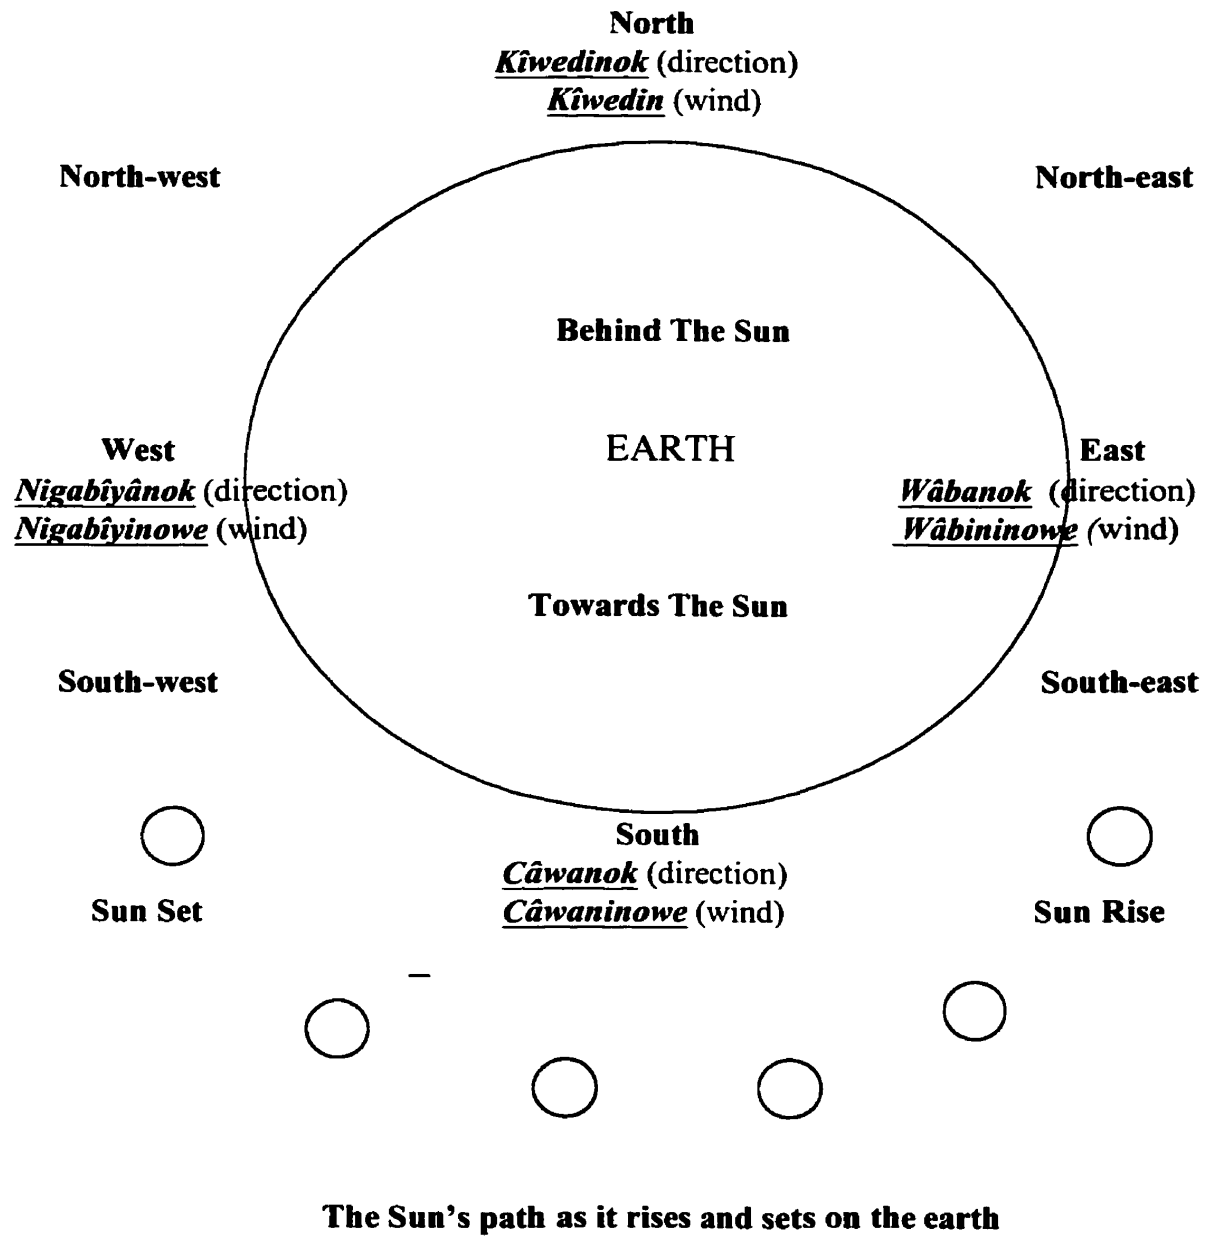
North
*Kîwedinok* (direction)
*Kîwedin* (wind)

North-west

North-east

Behind The Sun

West
*Nigabîyânok* (direction)
*Nigabîyinowe* (wind)

EARTH

East
*Wâbanok* (direction)
*Wâbininowe* (wind)

Towards The Sun

South-west

South-east

South
*Câwanok* (direction)
*Câwaninowe* (wind)

Sun Set

Sun Rise

The Sun's path as it rises and sets on the earth